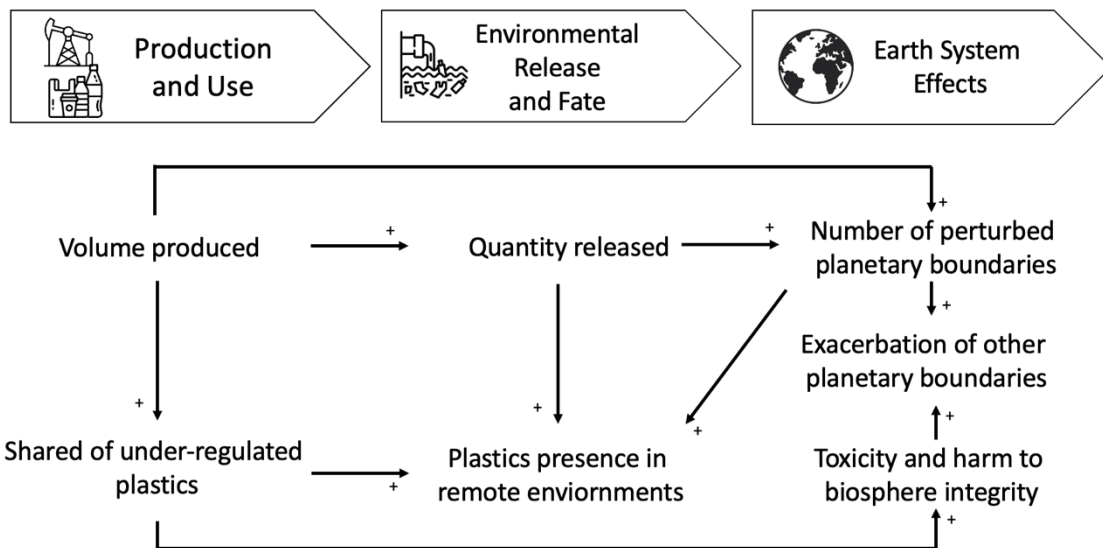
Production and Use

Environmental Release and Fate

Earth System Effects

+

Volume produced

+

Quantity released

+

Number of perturbed planetary boundaries

+

Exacerbation of other planetary boundaries

+

+

+

+

Shared of under-regulated plastics

+

Plastics presence in remote enviornments

Toxicity and harm to biosphere integrity

+